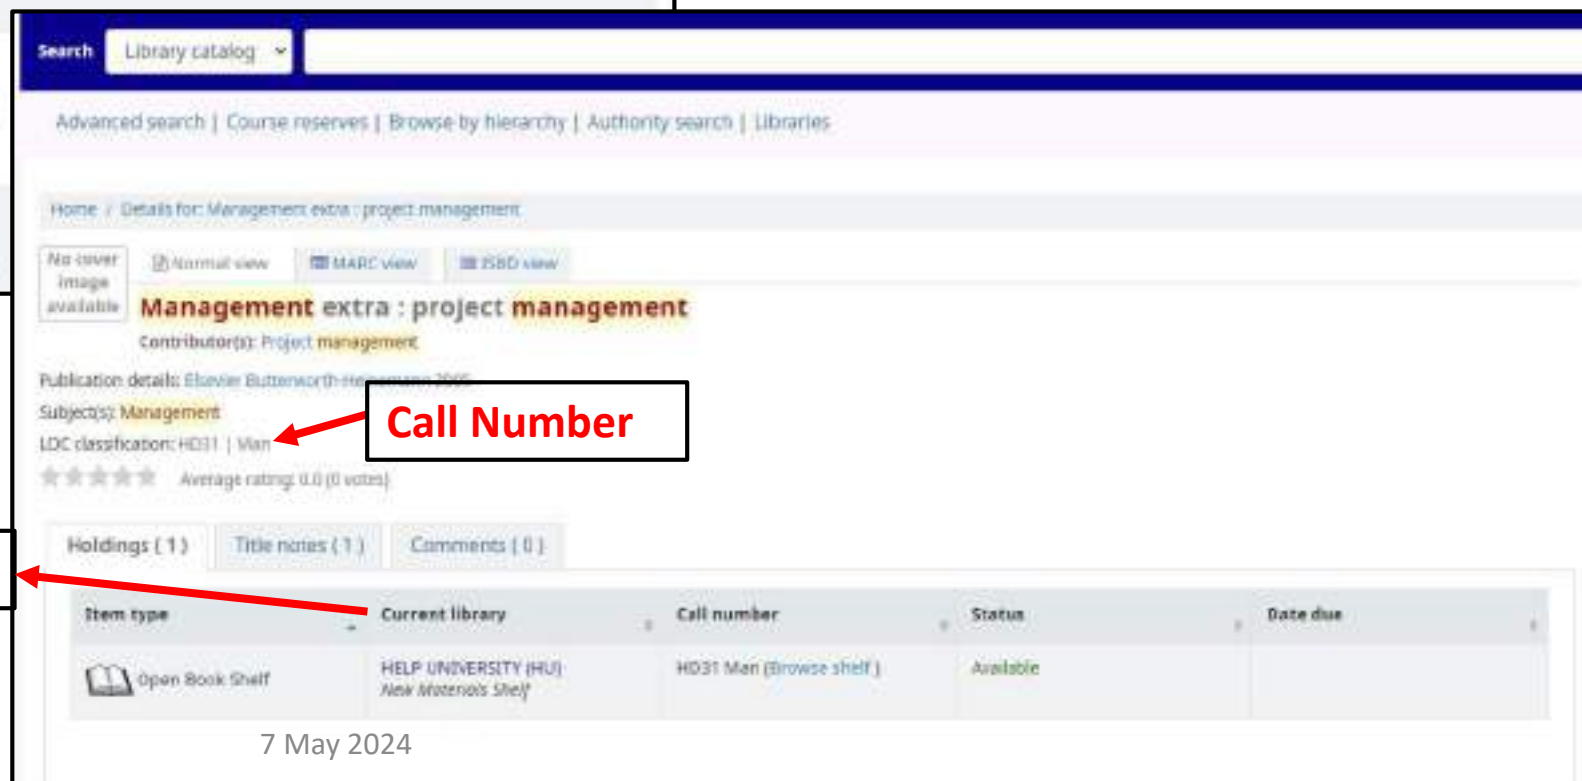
Search Library catalog

Advanced search | Course reserves | Browse by hierarchy | Authority search | Libraries

Home / Details for: Management extra : project management

No cover image available

Normal view MARC view ISBD view

Management extra : project management

Contributor(s): Project management

Publication details: Elsevier Butterworth-He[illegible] 2005

Subject(s): Management

LOC classification: HD31 | Man

Call Number

Average rating: 0.0 (0 votes)

Holdings ( 1 ) Title notes ( 1 ) Comments ( 0 )

| Item type | Current library | Call number | Status | Date due |
|---|---|---|---|---|
| Open Book Shelf | HELP UNIVERSITY (HU) New Materials Shelf | HD31 Man (Browse shelf ) | Available | |

7 May 2024